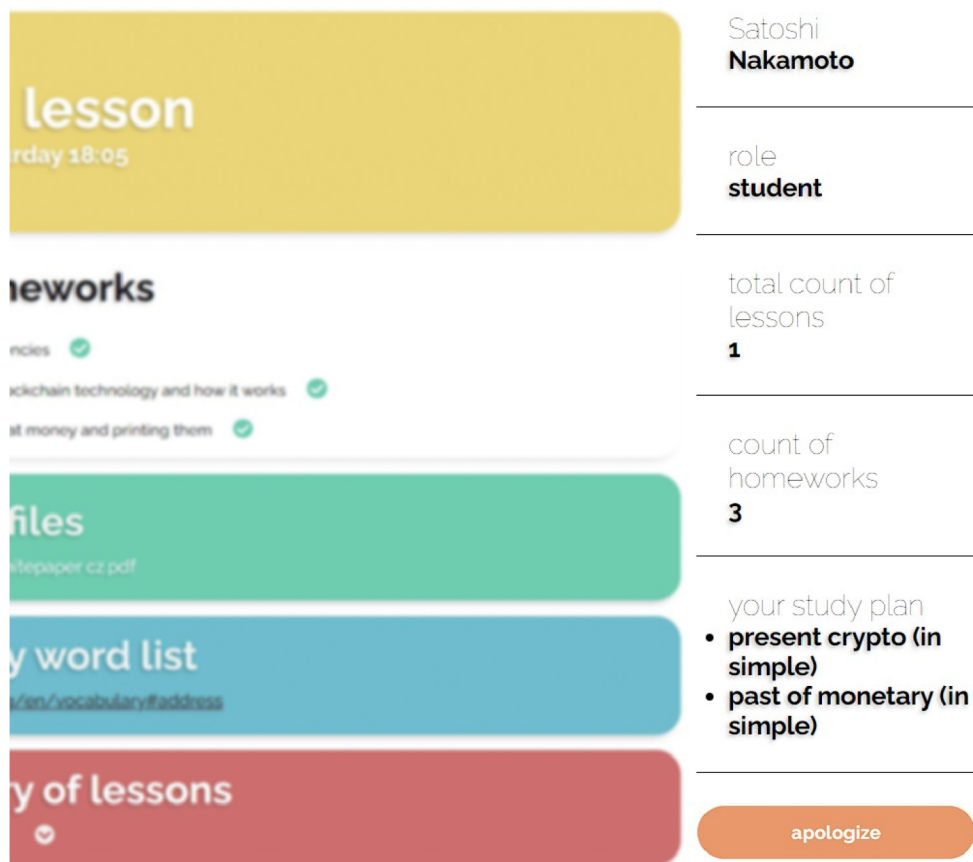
lesson
rday 18:05

neworks

ncies

ckchain technology and how it works

t money and printing them

files

itepaper cz pdf

y word list

/en/vocabulary#address

y of lessons

Satoshi
Nakamoto

role
student

total count of lessons
1

count of homeworks
3

your study plan
- present crypto (in simple)
- past of monetary (in simple)

apologize